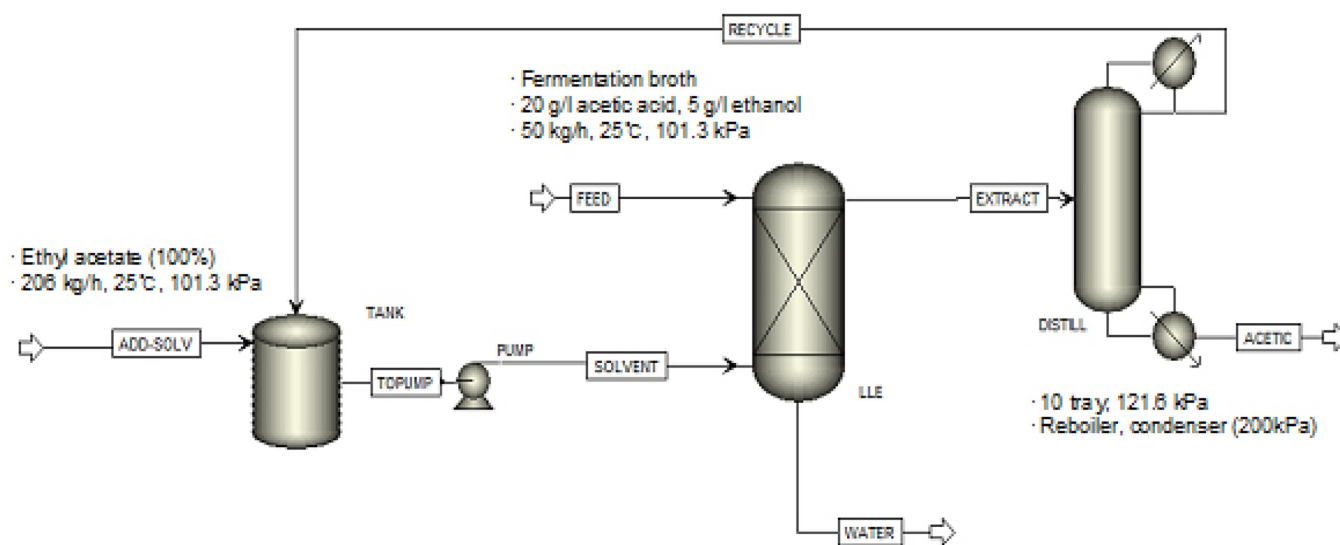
RECYCLE

· Fermentation broth
· 20 g/l acetic acid, 5 g/l ethanol
· 50 kg/h, 25℃, 101.3 kPa

FEED

EXTRACT

· Ethyl acetate (100%)
· 206 kg/h, 25℃, 101.3 kPa

TANK

ADD-SOLV

TOPUMP

PUMP

SOLVENT

LLE

DISTILL

ACETIC

· 10 tray, 121.6 kPa
· Reboiler, condenser (200kPa)

WATER